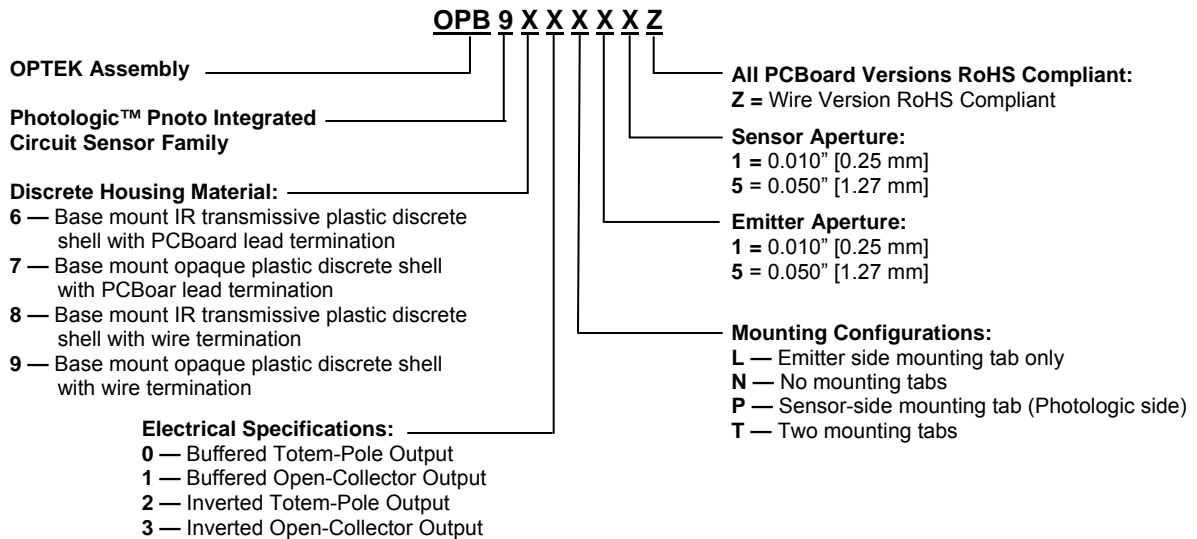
OPB 9 X X X X X Z

OPTEK Assembly

Photologic™ Pnoto Integrated Circuit Sensor Family

Discrete Housing Material:
6 — Base mount IR transmissive plastic discrete shell with PCBoard lead termination
7 — Base mount opaque plastic discrete shell with PCBoar lead termination
8 — Base mount IR transmissive plastic discrete shell with wire termination
9 — Base mount opaque plastic discrete shell with wire termination

Electrical Specifications:
0 — Buffered Totem-Pole Output
1 — Buffered Open-Collector Output
2 — Inverted Totem-Pole Output
3 — Inverted Open-Collector Output

All PCBoard Versions RoHS Compliant:
Z = Wire Version RoHS Compliant

Sensor Aperture:
1 = 0.010" [0.25 mm]
5 = 0.050" [1.27 mm]

Emitter Aperture:
1 = 0.010" [0.25 mm]
5 = 0.050" [1.27 mm]

Mounting Configurations:
L — Emitter side mounting tab only
N — No mounting tabs
P — Sensor-side mounting tab (Photologic side)
T — Two mounting tabs